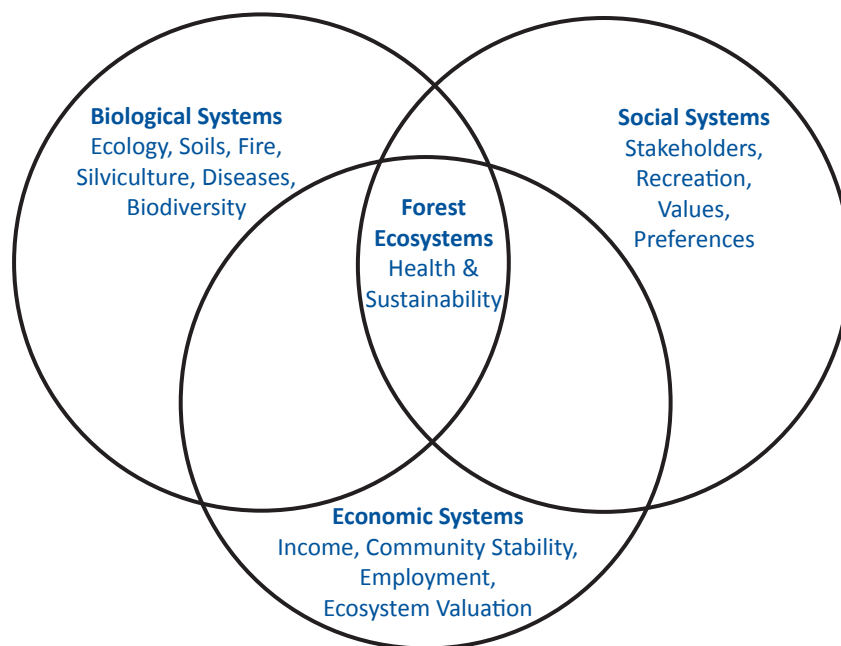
Biological Systems
Ecology, Soils, Fire, Silviculture, Diseases, Biodiversity

Social Systems
Stakeholders, Recreation, Values, Preferences

Forest Ecosystems
Health & Sustainability

Economic Systems
Income, Community Stability, Employment, Ecosystem Valuation